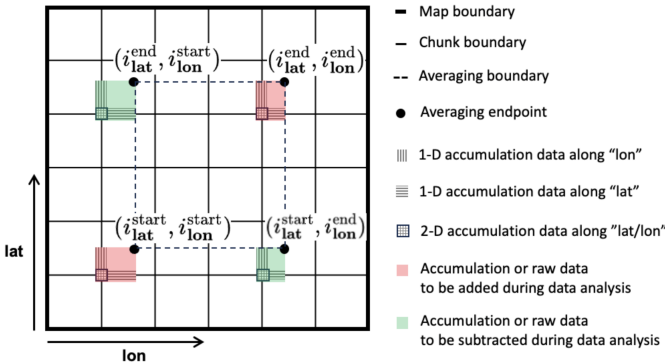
$(i_{\mathbf{lat}}^{\mathrm{end}}, i_{\mathbf{lon}}^{\mathrm{start}})$

$(i_{\mathbf{lat}}^{\mathrm{end}}, i_{\mathbf{lon}}^{\mathrm{end}})$

$(i_{\mathbf{lat}}^{\mathrm{start}}, i_{\mathbf{lon}}^{\mathrm{start}})$

$(i_{\mathbf{lat}}^{\mathrm{start}}, i_{\mathbf{lon}}^{\mathrm{end}})$

lat

lon

Map boundary

Chunk boundary

Averaging boundary

Averaging endpoint

1-D accumulation data along "lon"

1-D accumulation data along "lat"

2-D accumulation data along "lat/lon"

Accumulation or raw data to be added during data analysis

Accumulation or raw data to be subtracted during data analysis